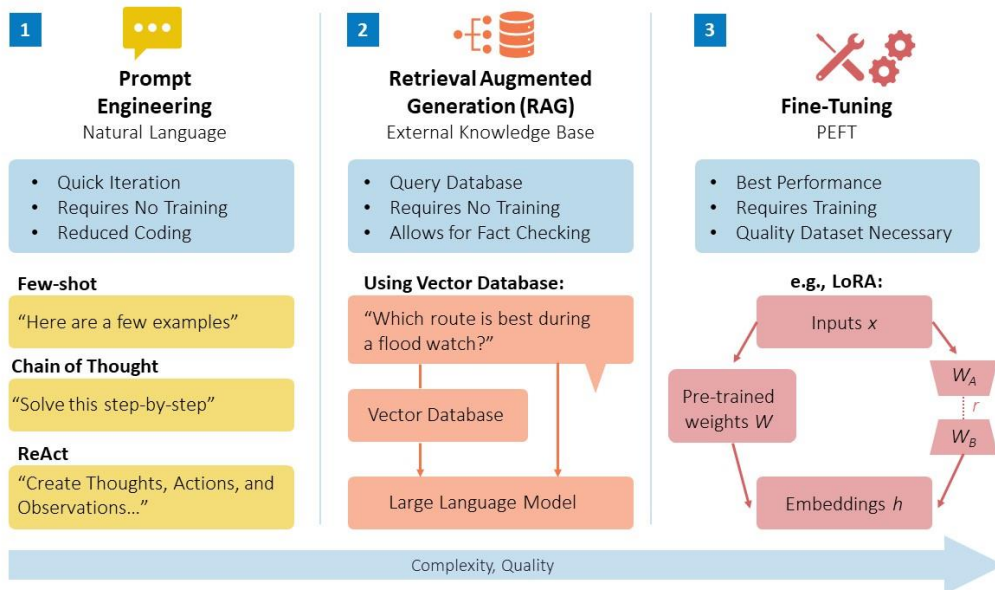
1

Prompt Engineering
Natural Language

- Quick Iteration
- Requires No Training
- Reduced Coding

Few-shot
"Here are a few examples"

Chain of Thought
"Solve this step-by-step"

ReAct
"Create Thoughts, Actions, and Observations..."

2

Retrieval Augmented Generation (RAG)
External Knowledge Base

- Query Database
- Requires No Training
- Allows for Fact Checking

Using Vector Database:
"Which route is best during a flood watch?"

Vector Database

Large Language Model

3

Fine-Tuning
PEFT

- Best Performance
- Requires Training
- Quality Dataset Necessary

e.g., LoRA:

Inputs $x$

Pre-trained weights $W$

$W_A$

$r$

$W_B$

Embeddings $h$

Complexity, Quality